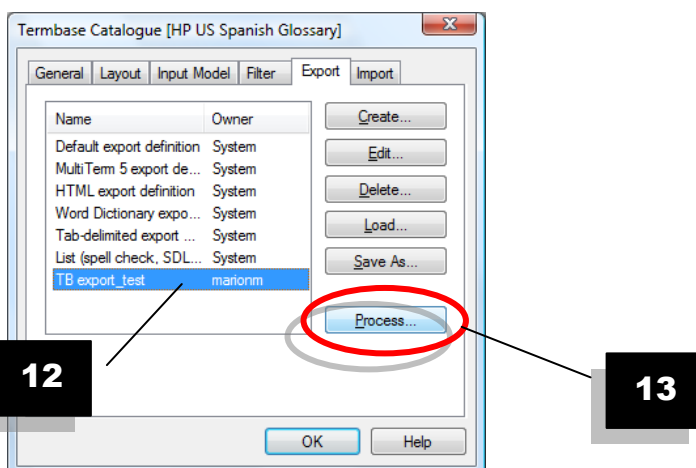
Termbase Catalogue [HP US Spanish Glossary]

General | Layout | Input Model | Filter | Export | Import

| Name | Owner |
|---|---|
| Default export definition | System |
| MultiTerm 5 export de... | System |
| HTML export definition | System |
| Word Dictionary expo... | System |
| Tab-delimited export ... | System |
| List (spell check, SDL... | System |
| TB export_test | marionm |

Create...
Edit...
Delete...
Load...
Save As...
Process...

12

13

OK
Help